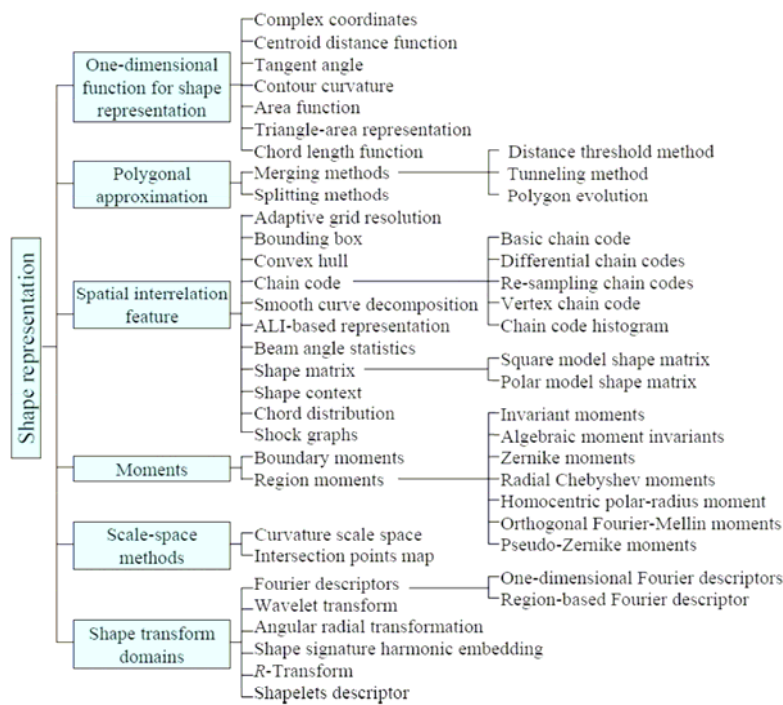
Shape representation

One-dimensional function for shape representation
Complex coordinates
Centroid distance function
Tangent angle
Contour curvature
Area function
Triangle-area representation
Chord length function

Polygonal approximation
Merging methods
Splitting methods
Distance threshold method
Tunneling method
Polygon evolution

Spatial interrelation feature
Adaptive grid resolution
Bounding box
Convex hull
Chain code
Smooth curve decomposition
ALI-based representation
Beam angle statistics
Shape matrix
Shape context
Chord distribution
Shock graphs
Basic chain code
Differential chain codes
Re-sampling chain codes
Vertex chain code
Chain code histogram
Square model shape matrix
Polar model shape matrix

Moments
Boundary moments
Region moments
Invariant moments
Algebraic moment invariants
Zernike moments
Radial Chebyshev moments
Homocentric polar-radius moment
Orthogonal Fourier-Mellin moments
Pseudo-Zernike moments

Scale-space methods
Curvature scale space
Intersection points map

Shape transform domains
Fourier descriptors
Wavelet transform
Angular radial transformation
Shape signature harmonic embedding
$R$-Transform
Shapelets descriptor
One-dimensional Fourier descriptors
Region-based Fourier descriptor